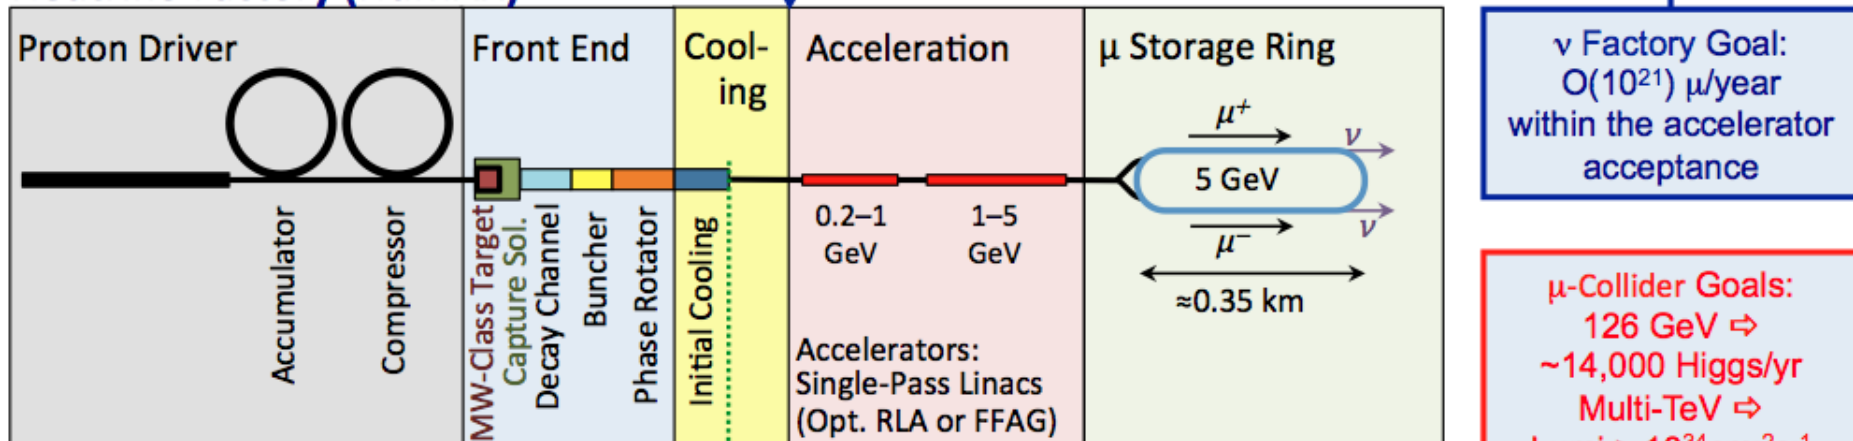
Proton Driver

Accumulator

Compressor

Front End

MW-Class Target

Capture Sol.

Decay Channel

Buncher

Phase Rotator

Cool-ing

Initial Cooling

Acceleration

0.2–1 GeV

1–5 GeV

Accelerators: Single-Pass Linacs (Opt. RLA or FFAG)

μ Storage Ring

$\mu^+$

$\nu$

5 GeV

$\nu$

$\mu^-$

≈0.35 km

ν Factory Goal: O($10^{21}$) μ/year within the accelerator acceptance

μ-Collider Goals: 126 GeV ⇨ ~14,000 Higgs/yr Multi-TeV ⇨ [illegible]